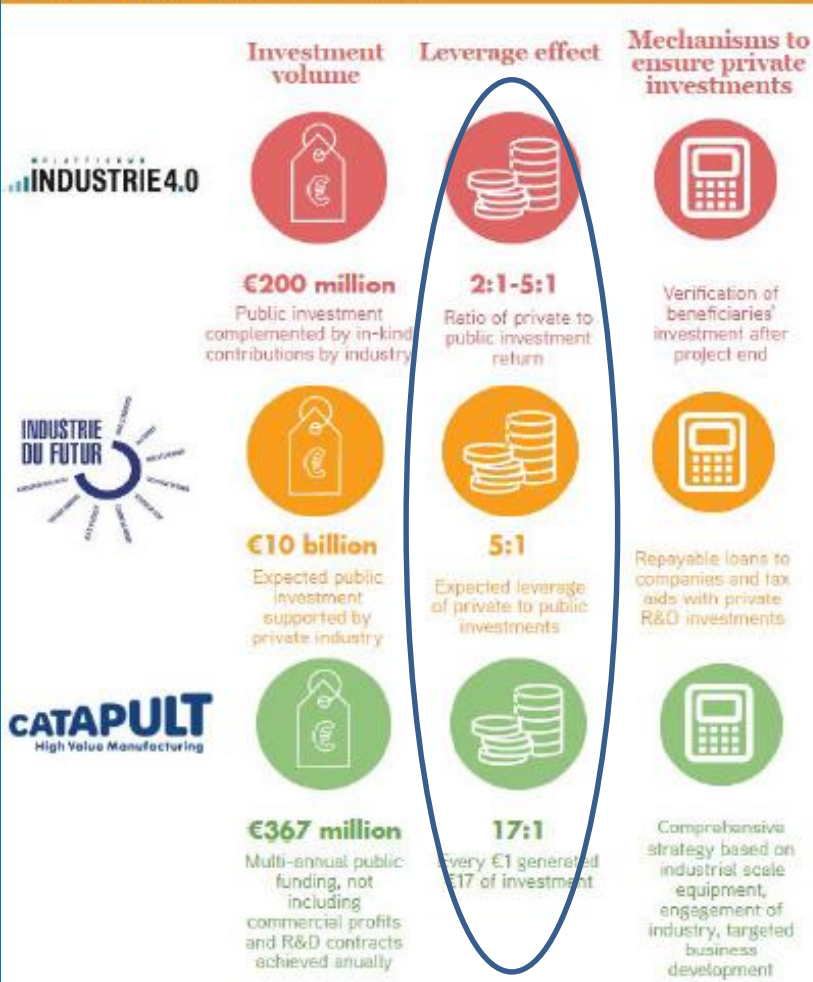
Investment volume

Leverage effect

Mechanisms to ensure private investments

PLATTFORM INDUSTRIE 4.0

€200 million
Public investment complemented by in-kind contributions by industry

2:1-5:1
Ratio of private to public investment return

Verification of beneficiaries' investment after project end

INDUSTRIE DU FUTUR

€10 billion
Expected public investment supported by private industry

5:1
Expected leverage of private to public investments

Repayable loans to companies and tax aids with private R&D investments

CATAPULT
High Value Manufacturing

€367 million
Multi-annual public funding, not including commercial profits and R&D contracts achieved anually

17:1
Every €1 generated €17 of investment

Comprehensive strategy based on industrial scale equipment, engagement of industry, targeted business development